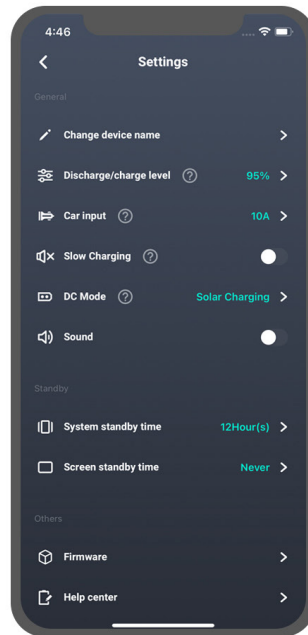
4:46

Settings

General

Change device name

Discharge/charge level 95%

Car input 10A

Slow Charging

DC Mode Solar Charging

Sound

Standby

System standby time 12Hour(s)

Screen standby time Never

Others

Firmware

Help center